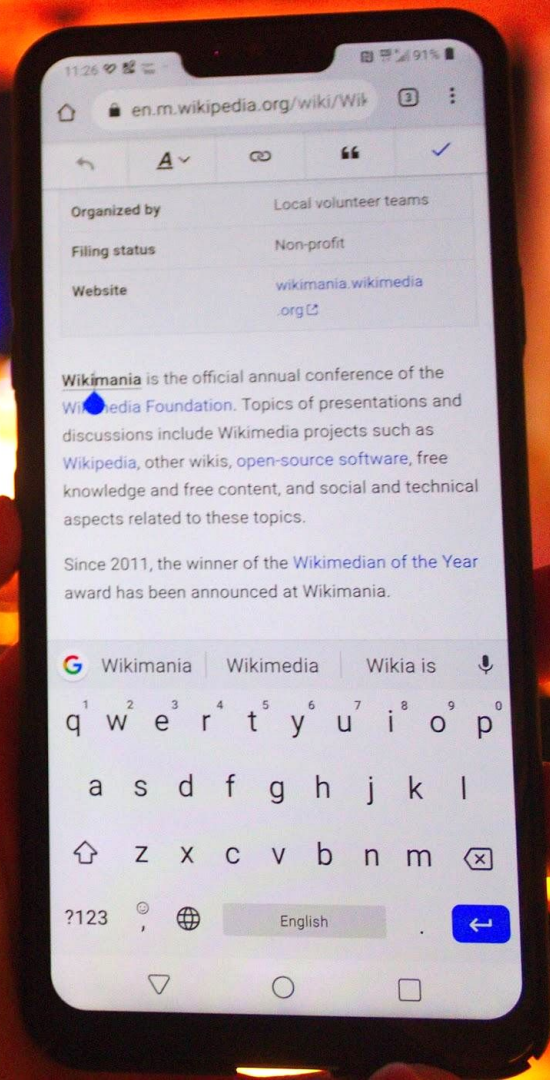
11:26 91%

en.m.wikipedia.org/wiki/Wik

3

| Organized by | Local volunteer teams |
|---|---|
| Filing status | Non-profit |
| Website | wikimania.wikimedia.org |

Wikimania is the official annual conference of the Wi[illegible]edia Foundation. Topics of presentations and discussions include Wikimedia projects such as Wikipedia, other wikis, open-source software, free knowledge and free content, and social and technical aspects related to these topics.

Since 2011, the winner of the Wikimedian of the Year award has been announced at Wikimania.

Wikimania Wikimedia Wikia is

1 2 3 4 5 6 7 8 9 0
q w e r t y u i o p
a s d f g h j k l
z x c v b n m
?123 , English .